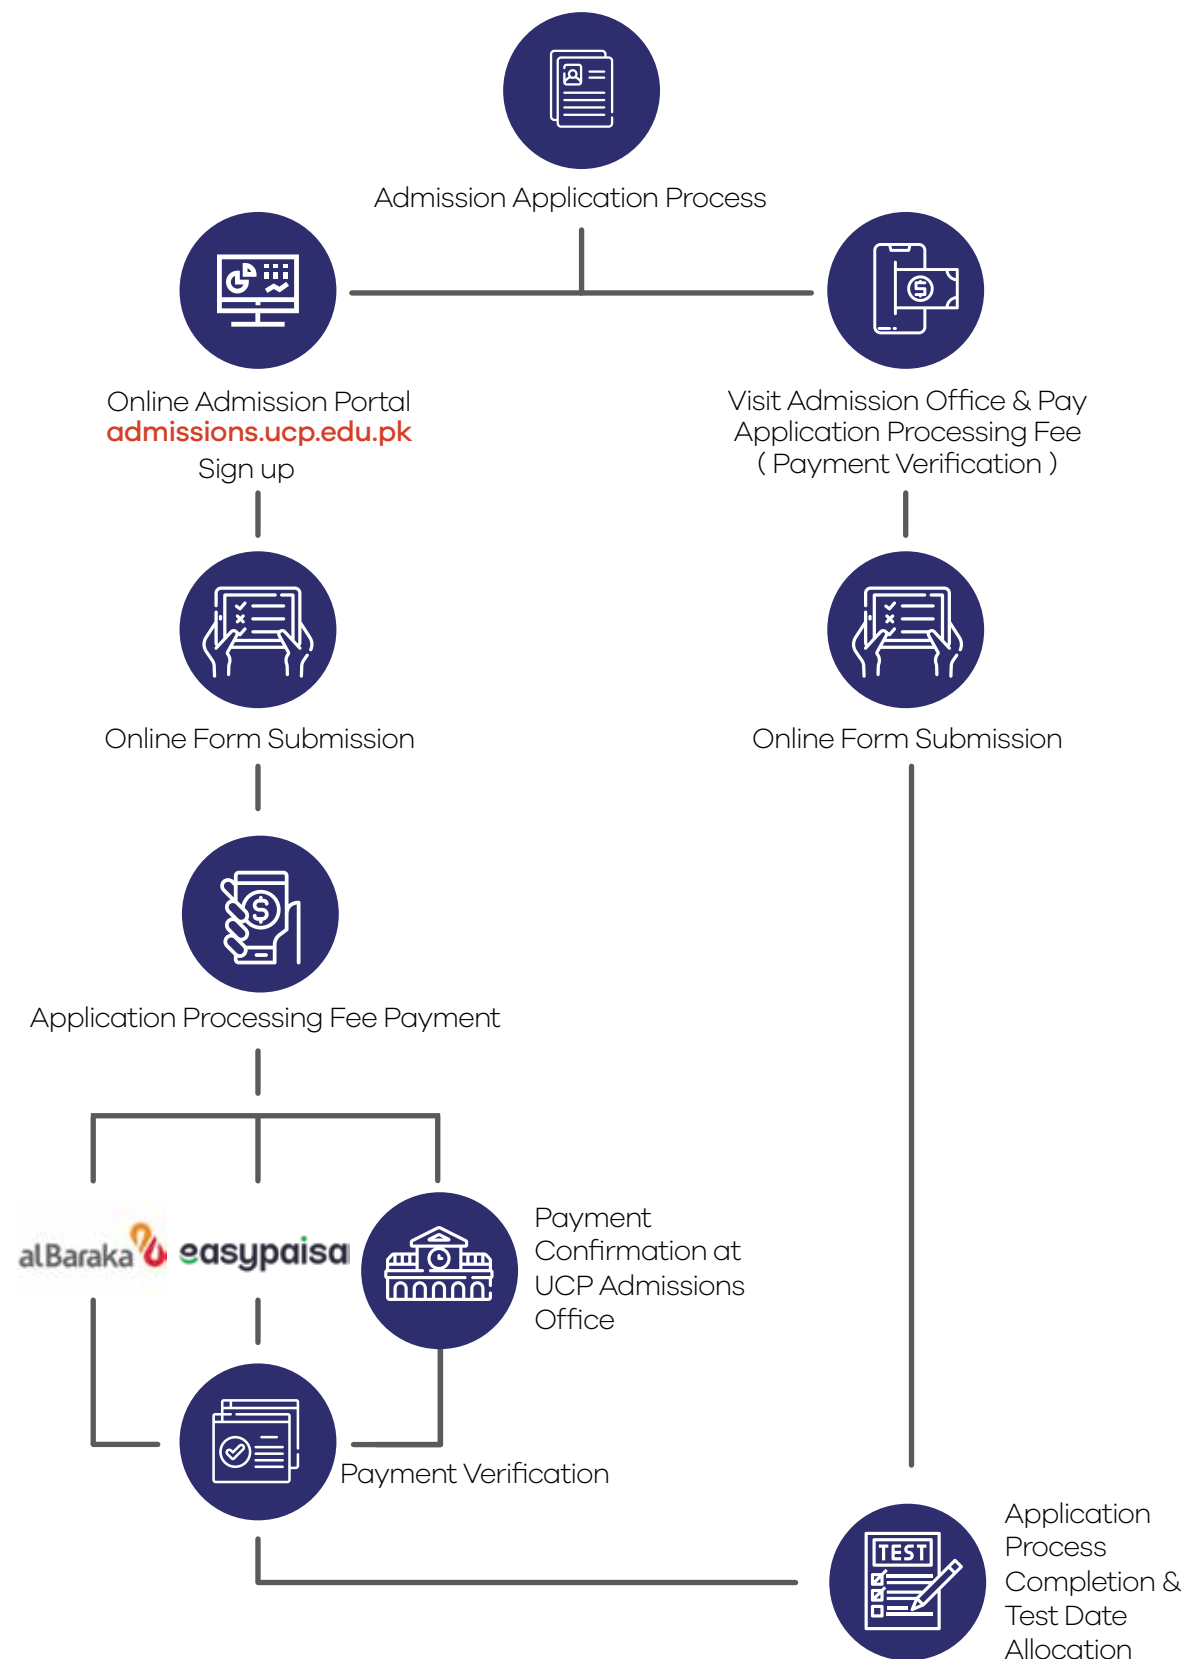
Admission Application Process

Online Admission Portal
admissions.ucp.edu.pk
Sign up

Visit Admission Office & Pay Application Processing Fee ( Payment Verification )

Online Form Submission

Online Form Submission

Application Processing Fee Payment

alBaraka easypaisa

Payment Confirmation at UCP Admissions Office

Payment Verification

TEST

Application Process Completion & Test Date Allocation